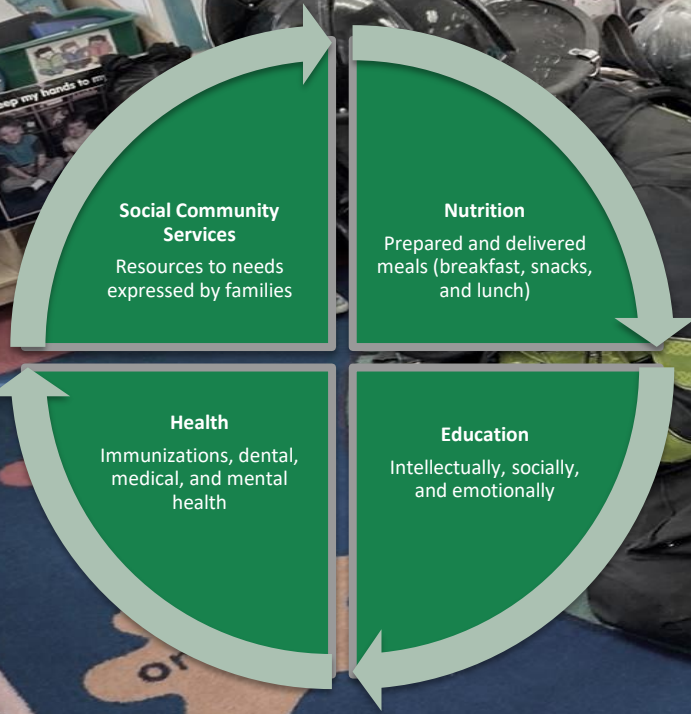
eep my hands to m

**Social Community Services**
Resources to needs expressed by families

**Nutrition**
Prepared and delivered meals (breakfast, snacks, and lunch)

**Health**
Immunizations, dental, medical, and mental health

**Education**
Intellectually, socially, and emotionally